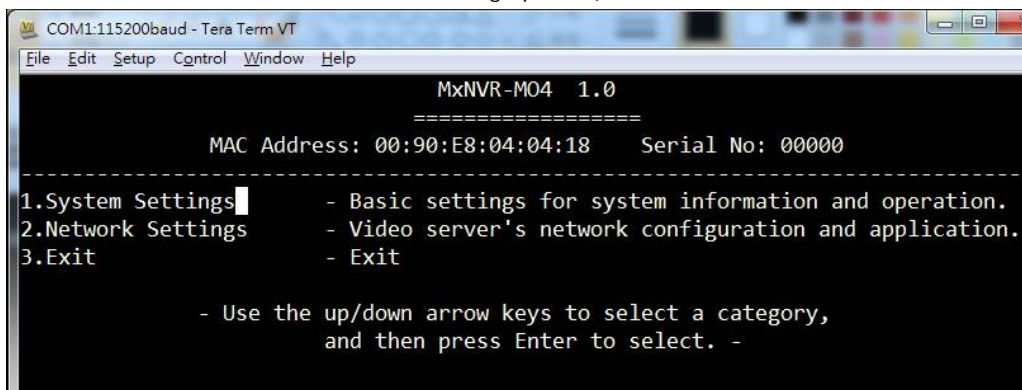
COM1:115200baud - Tera Term VT

File Edit Setup Control Window Help

MxNVR-MO4 1.0

==================

MAC Address: 00:90:E8:04:04:18 Serial No: 00000

--------------------------------------------------------------------------------

1.System Settings - Basic settings for system information and operation.
2.Network Settings - Video server's network configuration and application.
3.Exit - Exit

- Use the up/down arrow keys to select a category, and then press Enter to select. -